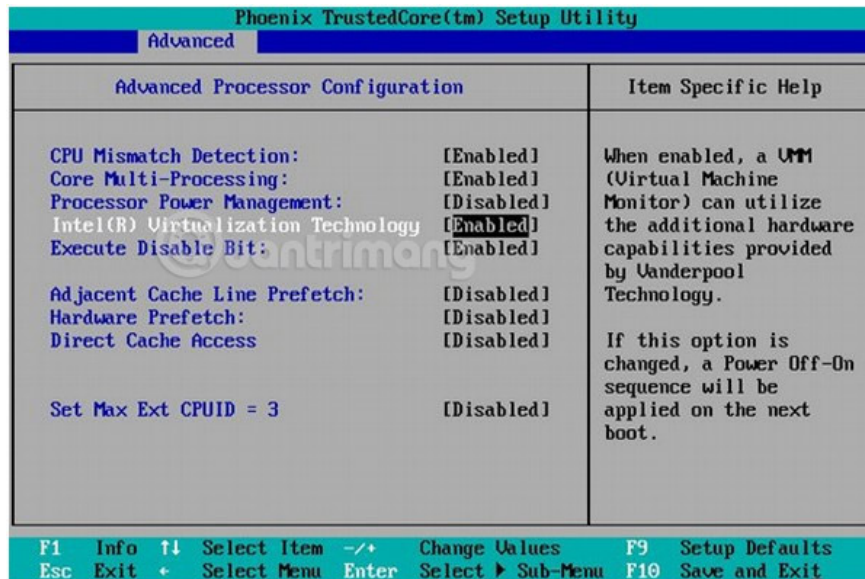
Phoenix TrustedCore(tm) Setup Utility
Advanced

Advanced Processor Configuration

Item Specific Help

CPU Mismatch Detection: [Enabled]
Core Multi-Processing: [Enabled]
Processor Power Management: [Disabled]
Intel(R) Virtualization Technology [Enabled]
Execute Disable Bit: [Enabled]

Adjacent Cache Line Prefetch: [Disabled]
Hardware Prefetch: [Disabled]
Direct Cache Access [Disabled]

Set Max Ext CPUID = 3 [Disabled]

When enabled, a VMM (Virtual Machine Monitor) can utilize the additional hardware capabilities provided by Vanderpool Technology.

If this option is changed, a Power Off-On sequence will be applied on the next boot.

quantrimang

F1 Info ↑↓ Select Item -/+ Change Values F9 Setup Defaults
Esc Exit ← Select Menu Enter Select ▶ Sub-Menu F10 Save and Exit